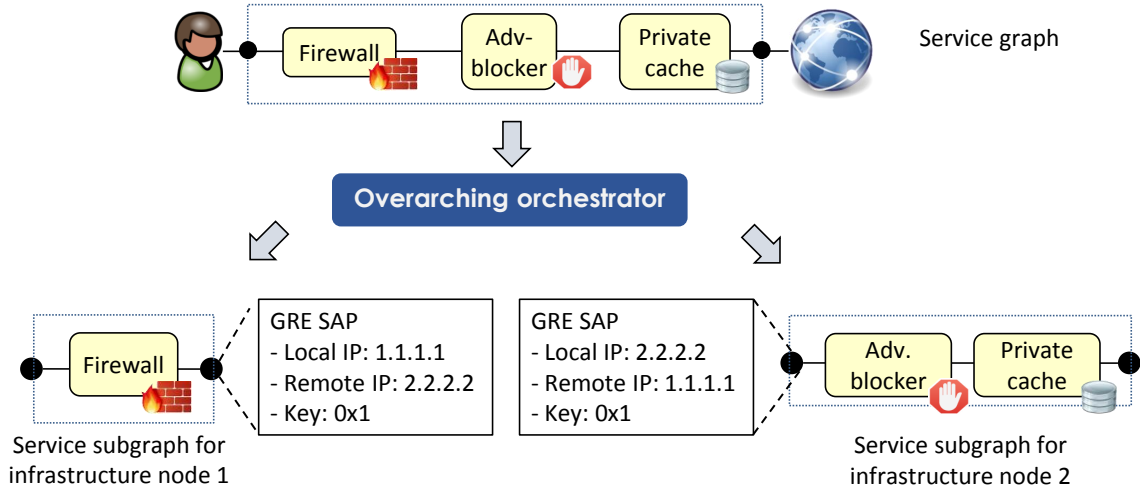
Firewall

Adv-blocker

Private cache

Service graph

Overarching orchestrator

Firewall

Service subgraph for infrastructure node 1

GRE SAP
- Local IP: 1.1.1.1
- Remote IP: 2.2.2.2
- Key: 0x1

GRE SAP
- Local IP: 2.2.2.2
- Remote IP: 1.1.1.1
- Key: 0x1

Adv. blocker

Private cache

Service subgraph for infrastructure node 2